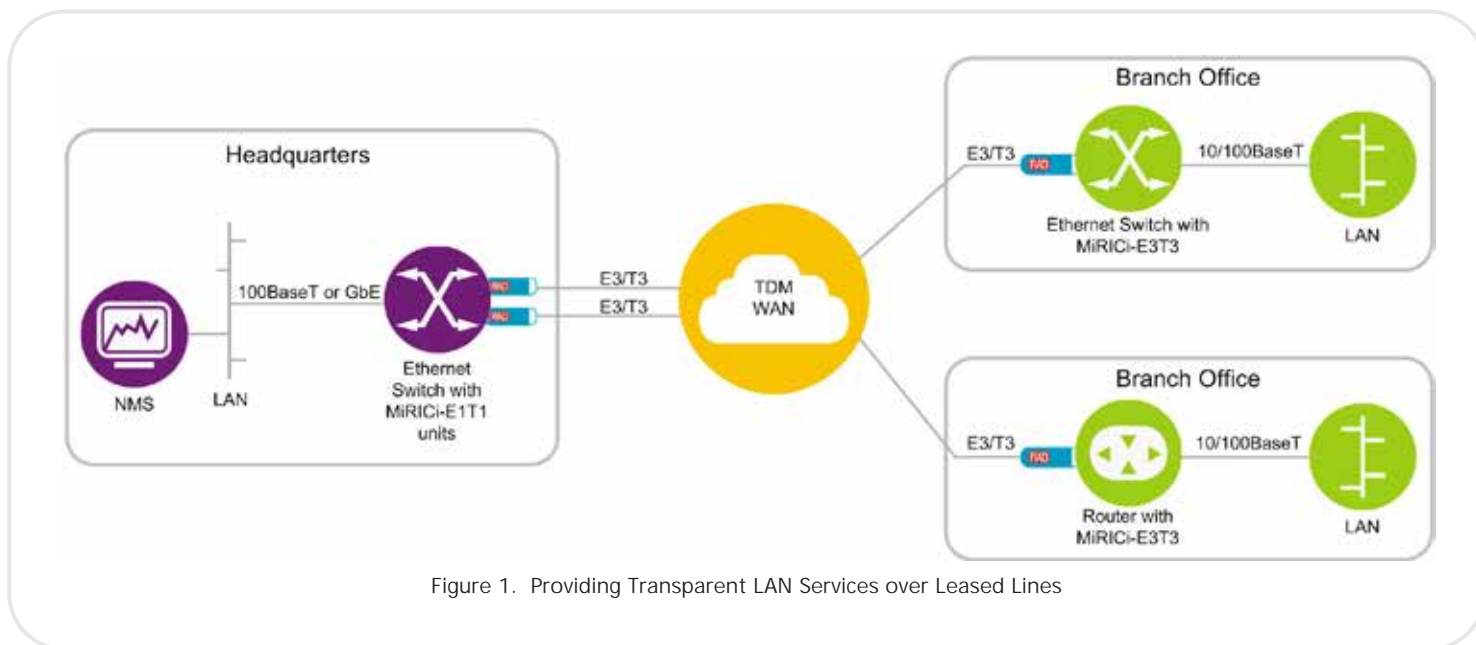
Headquarters

NMS

LAN

100BaseT or GbE

Ethernet Switch with MiRICi-E1T1 units

E3/T3

E3/T3

TDM WAN

Branch Office

E3/T3

10/100BaseT

Ethernet Switch with MiRICi-E3T3

LAN

Branch Office

E3/T3

10/100BaseT

Router with MiRICi-E3T3

LAN

Figure 1. Providing Transparent LAN Services over Leased Lines